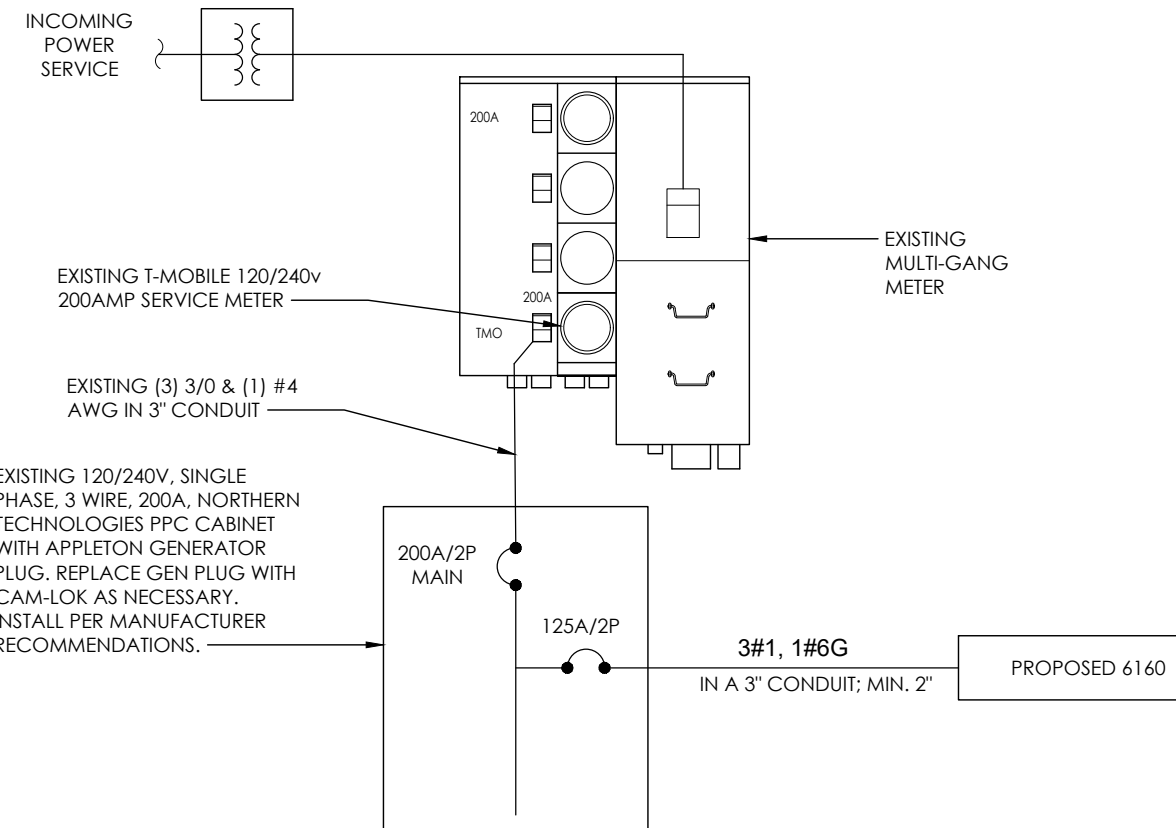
INCOMING POWER SERVICE

200A

EXISTING T-MOBILE 120/240v 200AMP SERVICE METER

200A

TMO

EXISTING MULTI-GANG METER

EXISTING (3) 3/0 & (1) #4 AWG IN 3" CONDUIT

EXISTING 120/240V, SINGLE PHASE, 3 WIRE, 200A, NORTHERN TECHNOLOGIES PPC CABINET WITH APPLETON GENERATOR PLUG. REPLACE GEN PLUG WITH CAM-LOK AS NECESSARY. INSTALL PER MANUFACTURER RECOMMENDATIONS.

200A/2P MAIN

125A/2P

3#1, 1#6G

IN A 3" CONDUIT; MIN. 2"

PROPOSED 6160